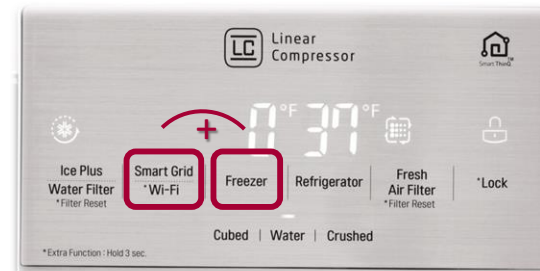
LC Linear Compressor

SmartThinQ

+

0 °F 37 °F

Ice Plus
Water Filter
*Filter Reset

Smart Grid
*Wi-Fi

Freezer

Refrigerator

Fresh Air Filter
*Filter Reset

*Lock

Cubed | Water | Crushed

*Extra Function : Hold 3 sec.